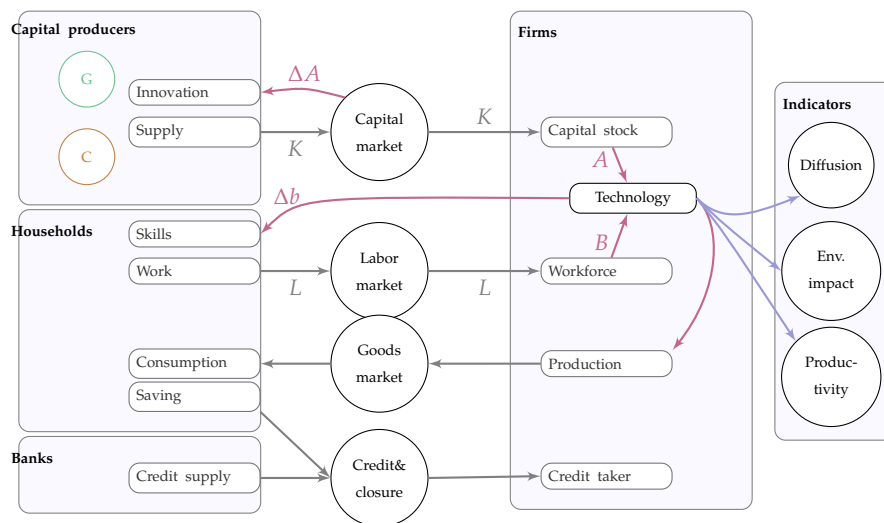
Capital producers

G

C

Innovation

Supply

$\Delta A$

$K$

Capital market

$K$

Firms

Capital stock

$A$

Technology

$\Delta b$

Households

Skills

Work

$L$

Labor market

$L$

$B$

Workforce

Indicators

Diffusion

Env. impact

Productivity

Consumption

Saving

Goods market

Production

Banks

Credit supply

Credit& closure

Credit taker